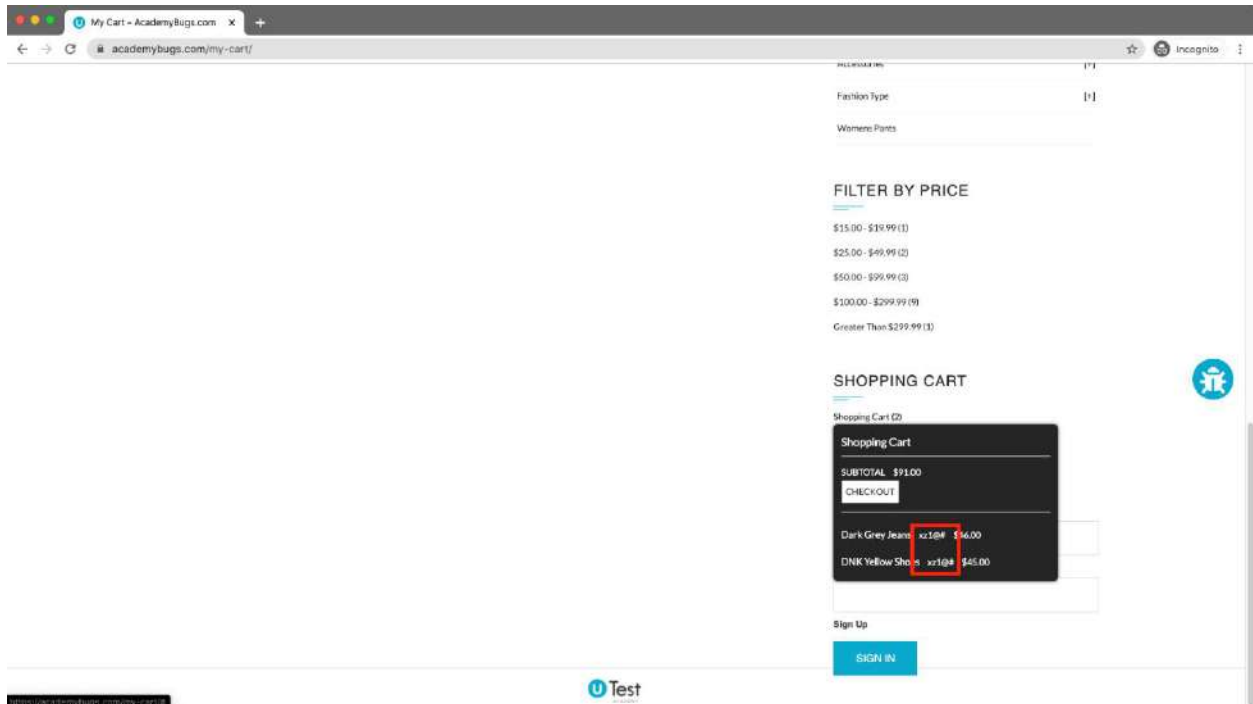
My Cart – AcademyBugs.com ×

academybugs.com/my-cart/

Incognito

Accessories [+]

Fashion Type [+]

Womens Pants

FILTER BY PRICE

$15.00 - $19.99 (1)

$25.00 - $49.99 (2)

$50.00 - $99.99 (3)

$100.00 - $299.99 (9)

Greater Than $299.99 (1)

SHOPPING CART

Shopping Cart (2)

Shopping Cart

SUBTOTAL $91.00

CHECKOUT

Dark Grey Jeans xz1@# $46.00

DNK Yellow Shoes xz1@# $45.00

Sign Up

SIGN IN

Test

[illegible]